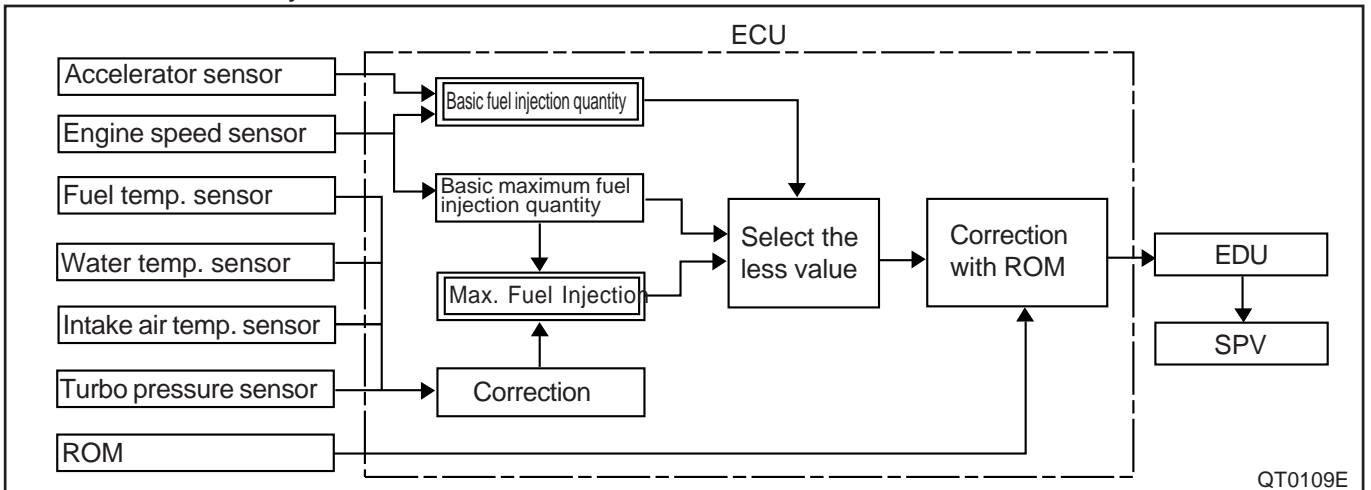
ECU

Accelerator sensor

Engine speed sensor

Fuel temp. sensor

Water temp. sensor

Intake air temp. sensor

Turbo pressure sensor

ROM

Basic fuel injection quantity

Basic maximum fuel injection quantity

Max. Fuel Injection

Correction

Select the less value

Correction with ROM

EDU

SPV

QT0109E